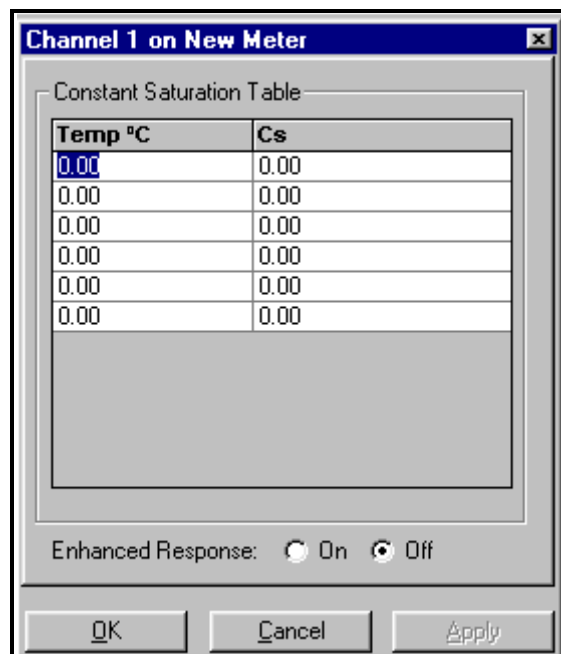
Channel 1 on New Meter

Constant Saturation Table

| Temp ºC | Cs |
|---|---|
| 0.00 | 0.00 |
| 0.00 | 0.00 |
| 0.00 | 0.00 |
| 0.00 | 0.00 |
| 0.00 | 0.00 |
| 0.00 | 0.00 |

Enhanced Response: On Off

OK Cancel Apply